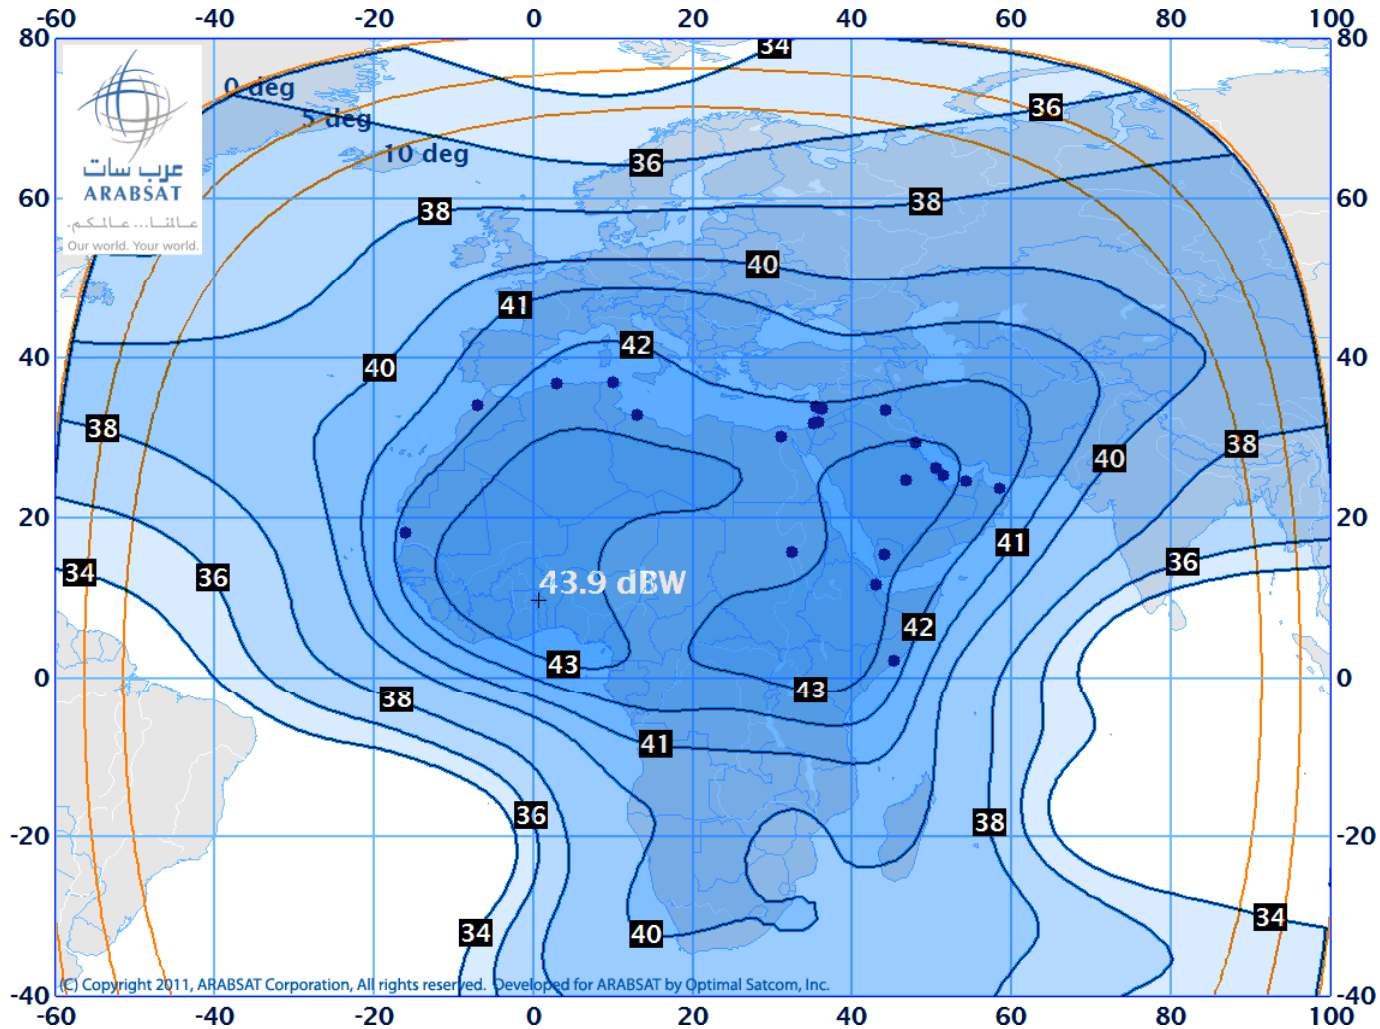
-60 -40 -20 0 20 40 60 80 100

80 60 40 20 0 -20 -40

80 60 40 20 0 -20 -40

عرب سات
ARABSAT
عالمنا... عالمكم
Our world. Your world.

0 deg
5 deg
10 deg

34
36
36
38
38
40
41
42
40
38
38
40
34
36
43.9 dBW
41
36
42
43
43
38
41
36
38
34
34
40

(C) Copyright 2011, ARABSAT Corporation, All rights reserved. Developed for ARABSAT by Optimal Satcom, Inc.

-60 -40 -20 0 20 40 60 80 100